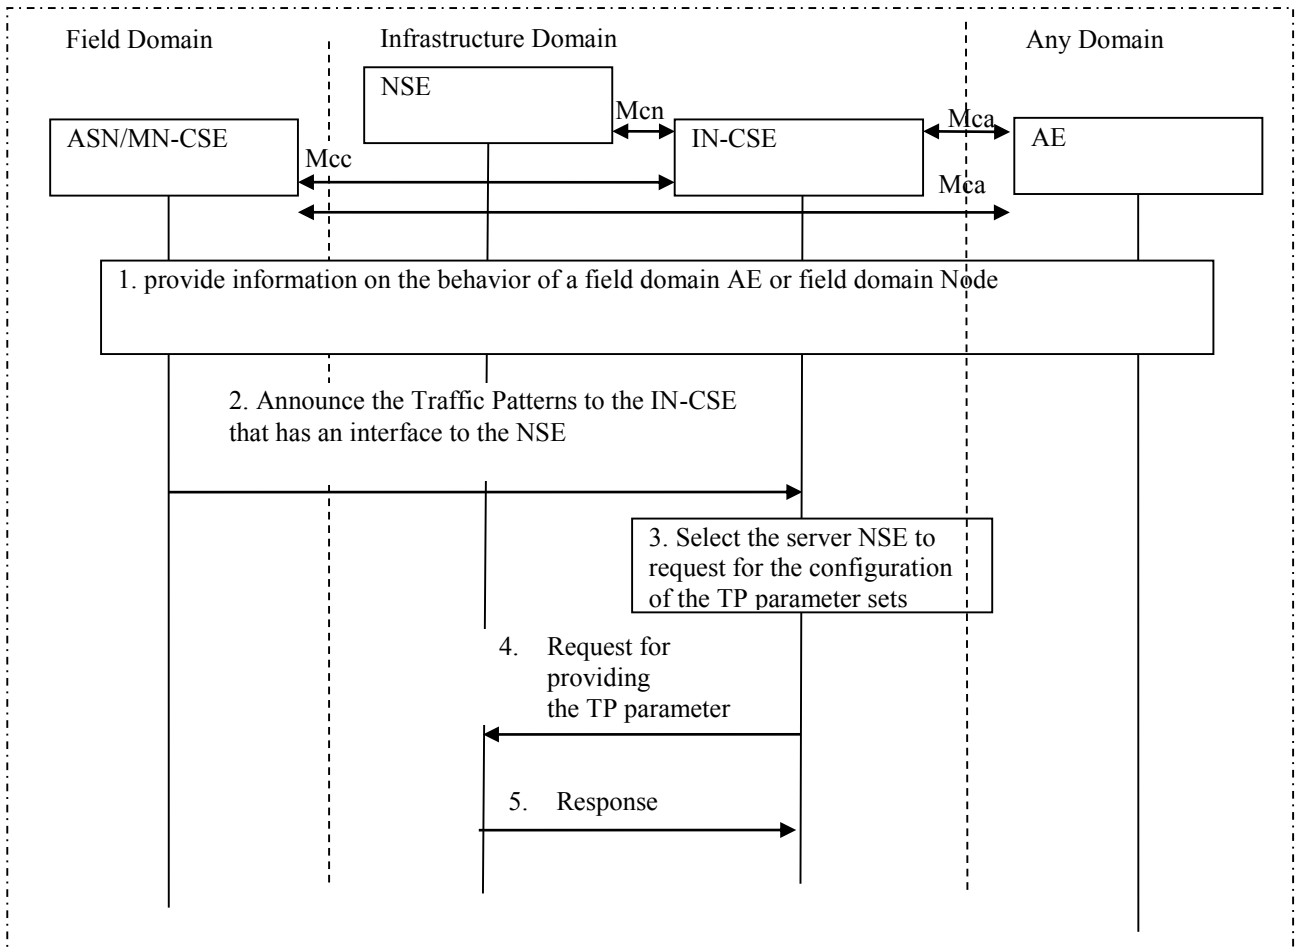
Field Domain

Infrastructure Domain

Any Domain

NSE

Mcn

Mca

ASN/MN-CSE

Mcc

IN-CSE

AE

Mca

1. provide information on the behavior of a field domain AE or field domain Node

2. Announce the Traffic Patterns to the IN-CSE that has an interface to the NSE

3. Select the server NSE to request for the configuration of the TP parameter sets

4. Request for providing the TP parameter

5. Response